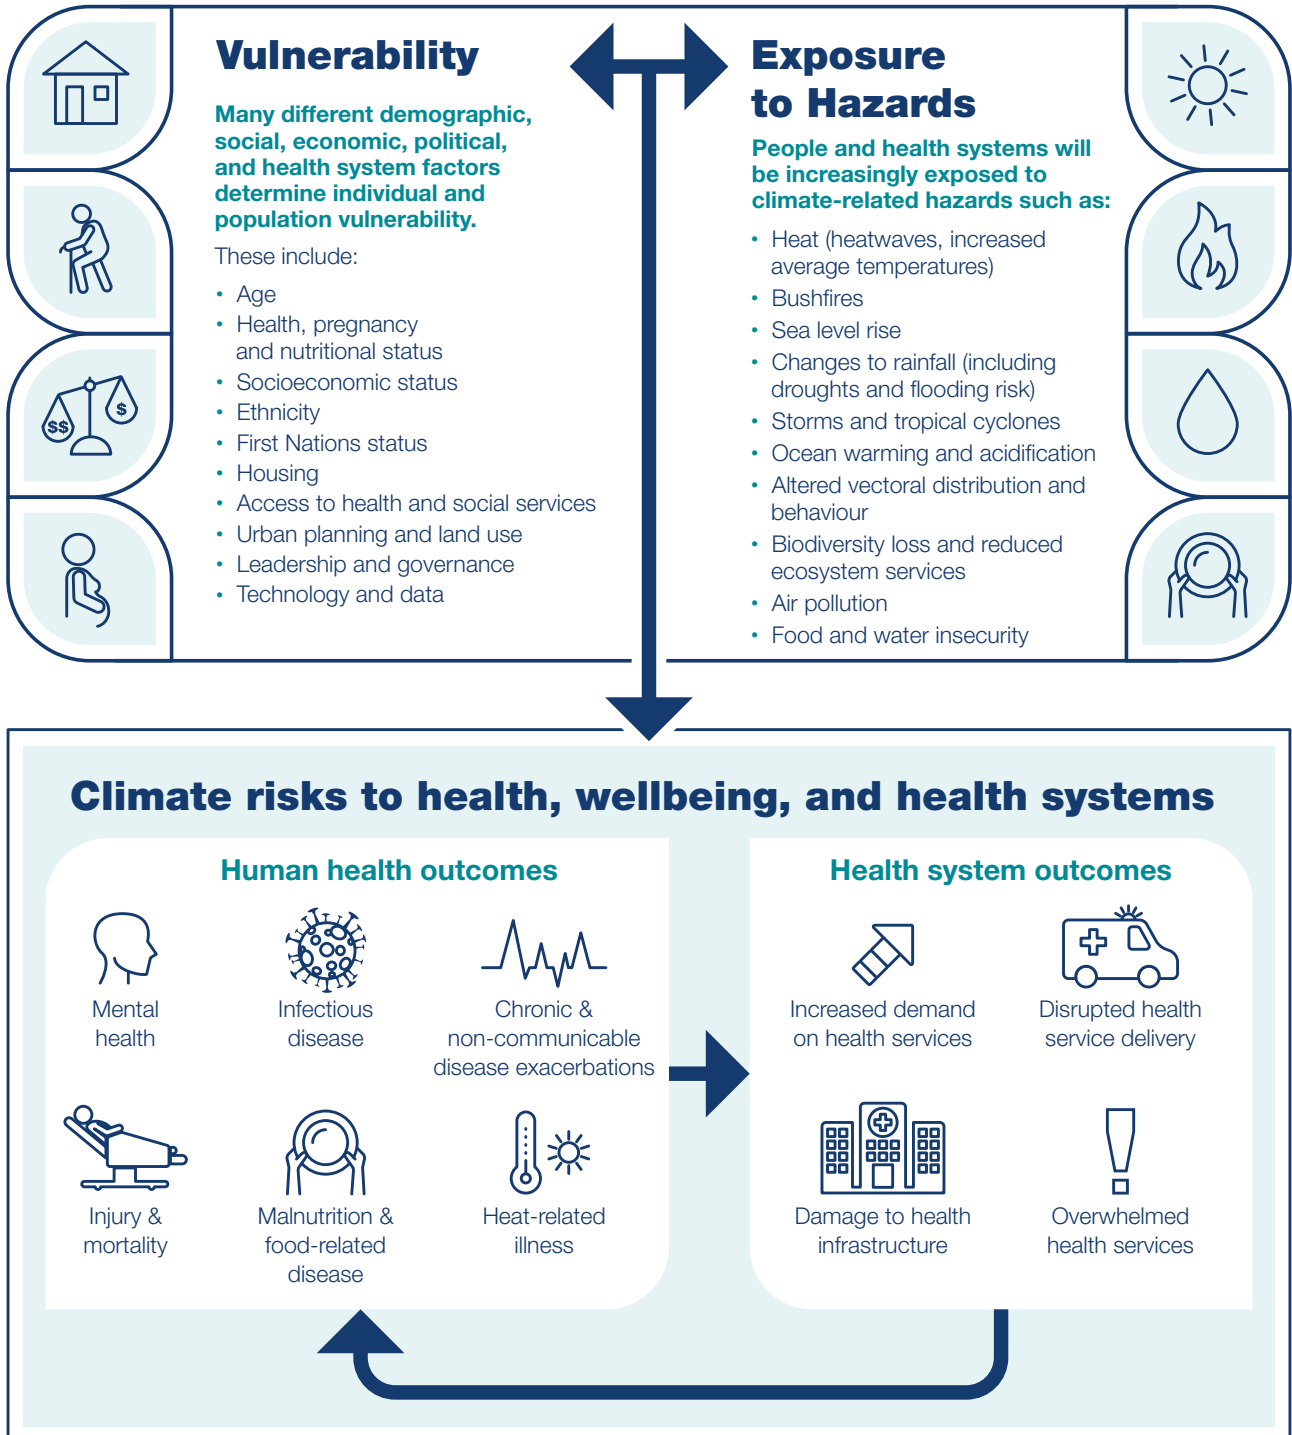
Vulnerability

Many different demographic, social, economic, political, and health system factors determine individual and population vulnerability.

These include:

- Age
- Health, pregnancy and nutritional status
- Socioeconomic status
- Ethnicity
- First Nations status
- Housing
- Access to health and social services
- Urban planning and land use
- Leadership and governance
- Technology and data

$$ $

Exposure to Hazards

People and health systems will be increasingly exposed to climate-related hazards such as:

- Heat (heatwaves, increased average temperatures)
- Bushfires
- Sea level rise
- Changes to rainfall (including droughts and flooding risk)
- Storms and tropical cyclones
- Ocean warming and acidification
- Altered vectoral distribution and behaviour
- Biodiversity loss and reduced ecosystem services
- Air pollution
- Food and water insecurity

Climate risks to health, wellbeing, and health systems

Human health outcomes

Mental health

Infectious disease

Chronic & non-communicable disease exacerbations

Injury & mortality

Malnutrition & food-related disease

Heat-related illness

Health system outcomes

Increased demand on health services

Disrupted health service delivery

Damage to health infrastructure

Overwhelmed health services